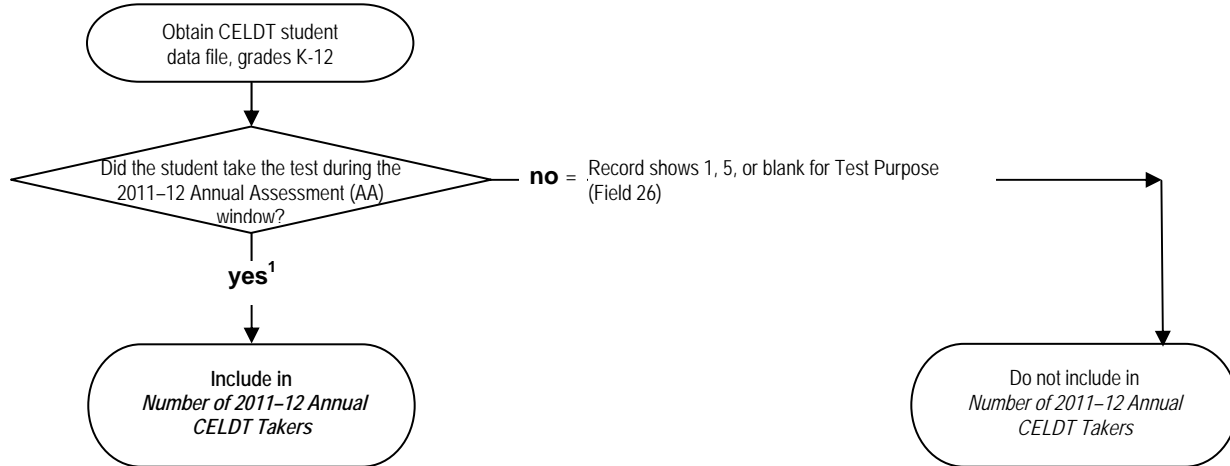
Obtain CELDT student data file, grades K-12

Did the student take the test during the 2011–12 Annual Assessment (AA) window?

**no** = Record shows 1, 5, or blank for Test Purpose (Field 26)

**yes$^1$**

**Include in *Number of 2011–12 Annual CELDT Takers***

Do not include in *Number of 2011–12 Annual CELDT Takers*